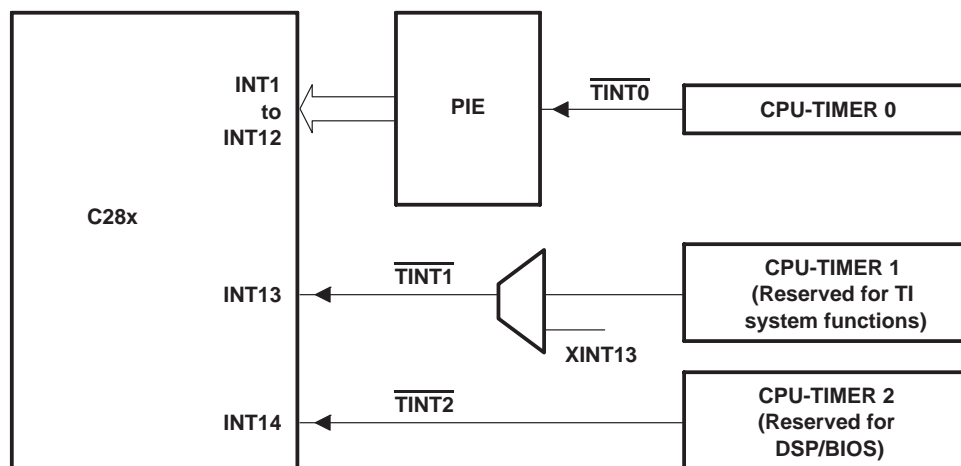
INT1
to
INT12

PIE

$\overline{\text{TINT0}}$

CPU-TIMER 0

C28x

INT13

$\overline{\text{TINT1}}$

CPU-TIMER 1
(Reserved for TI system functions)

XINT13

INT14

$\overline{\text{TINT2}}$

CPU-TIMER 2
(Reserved for DSP/BIOS)